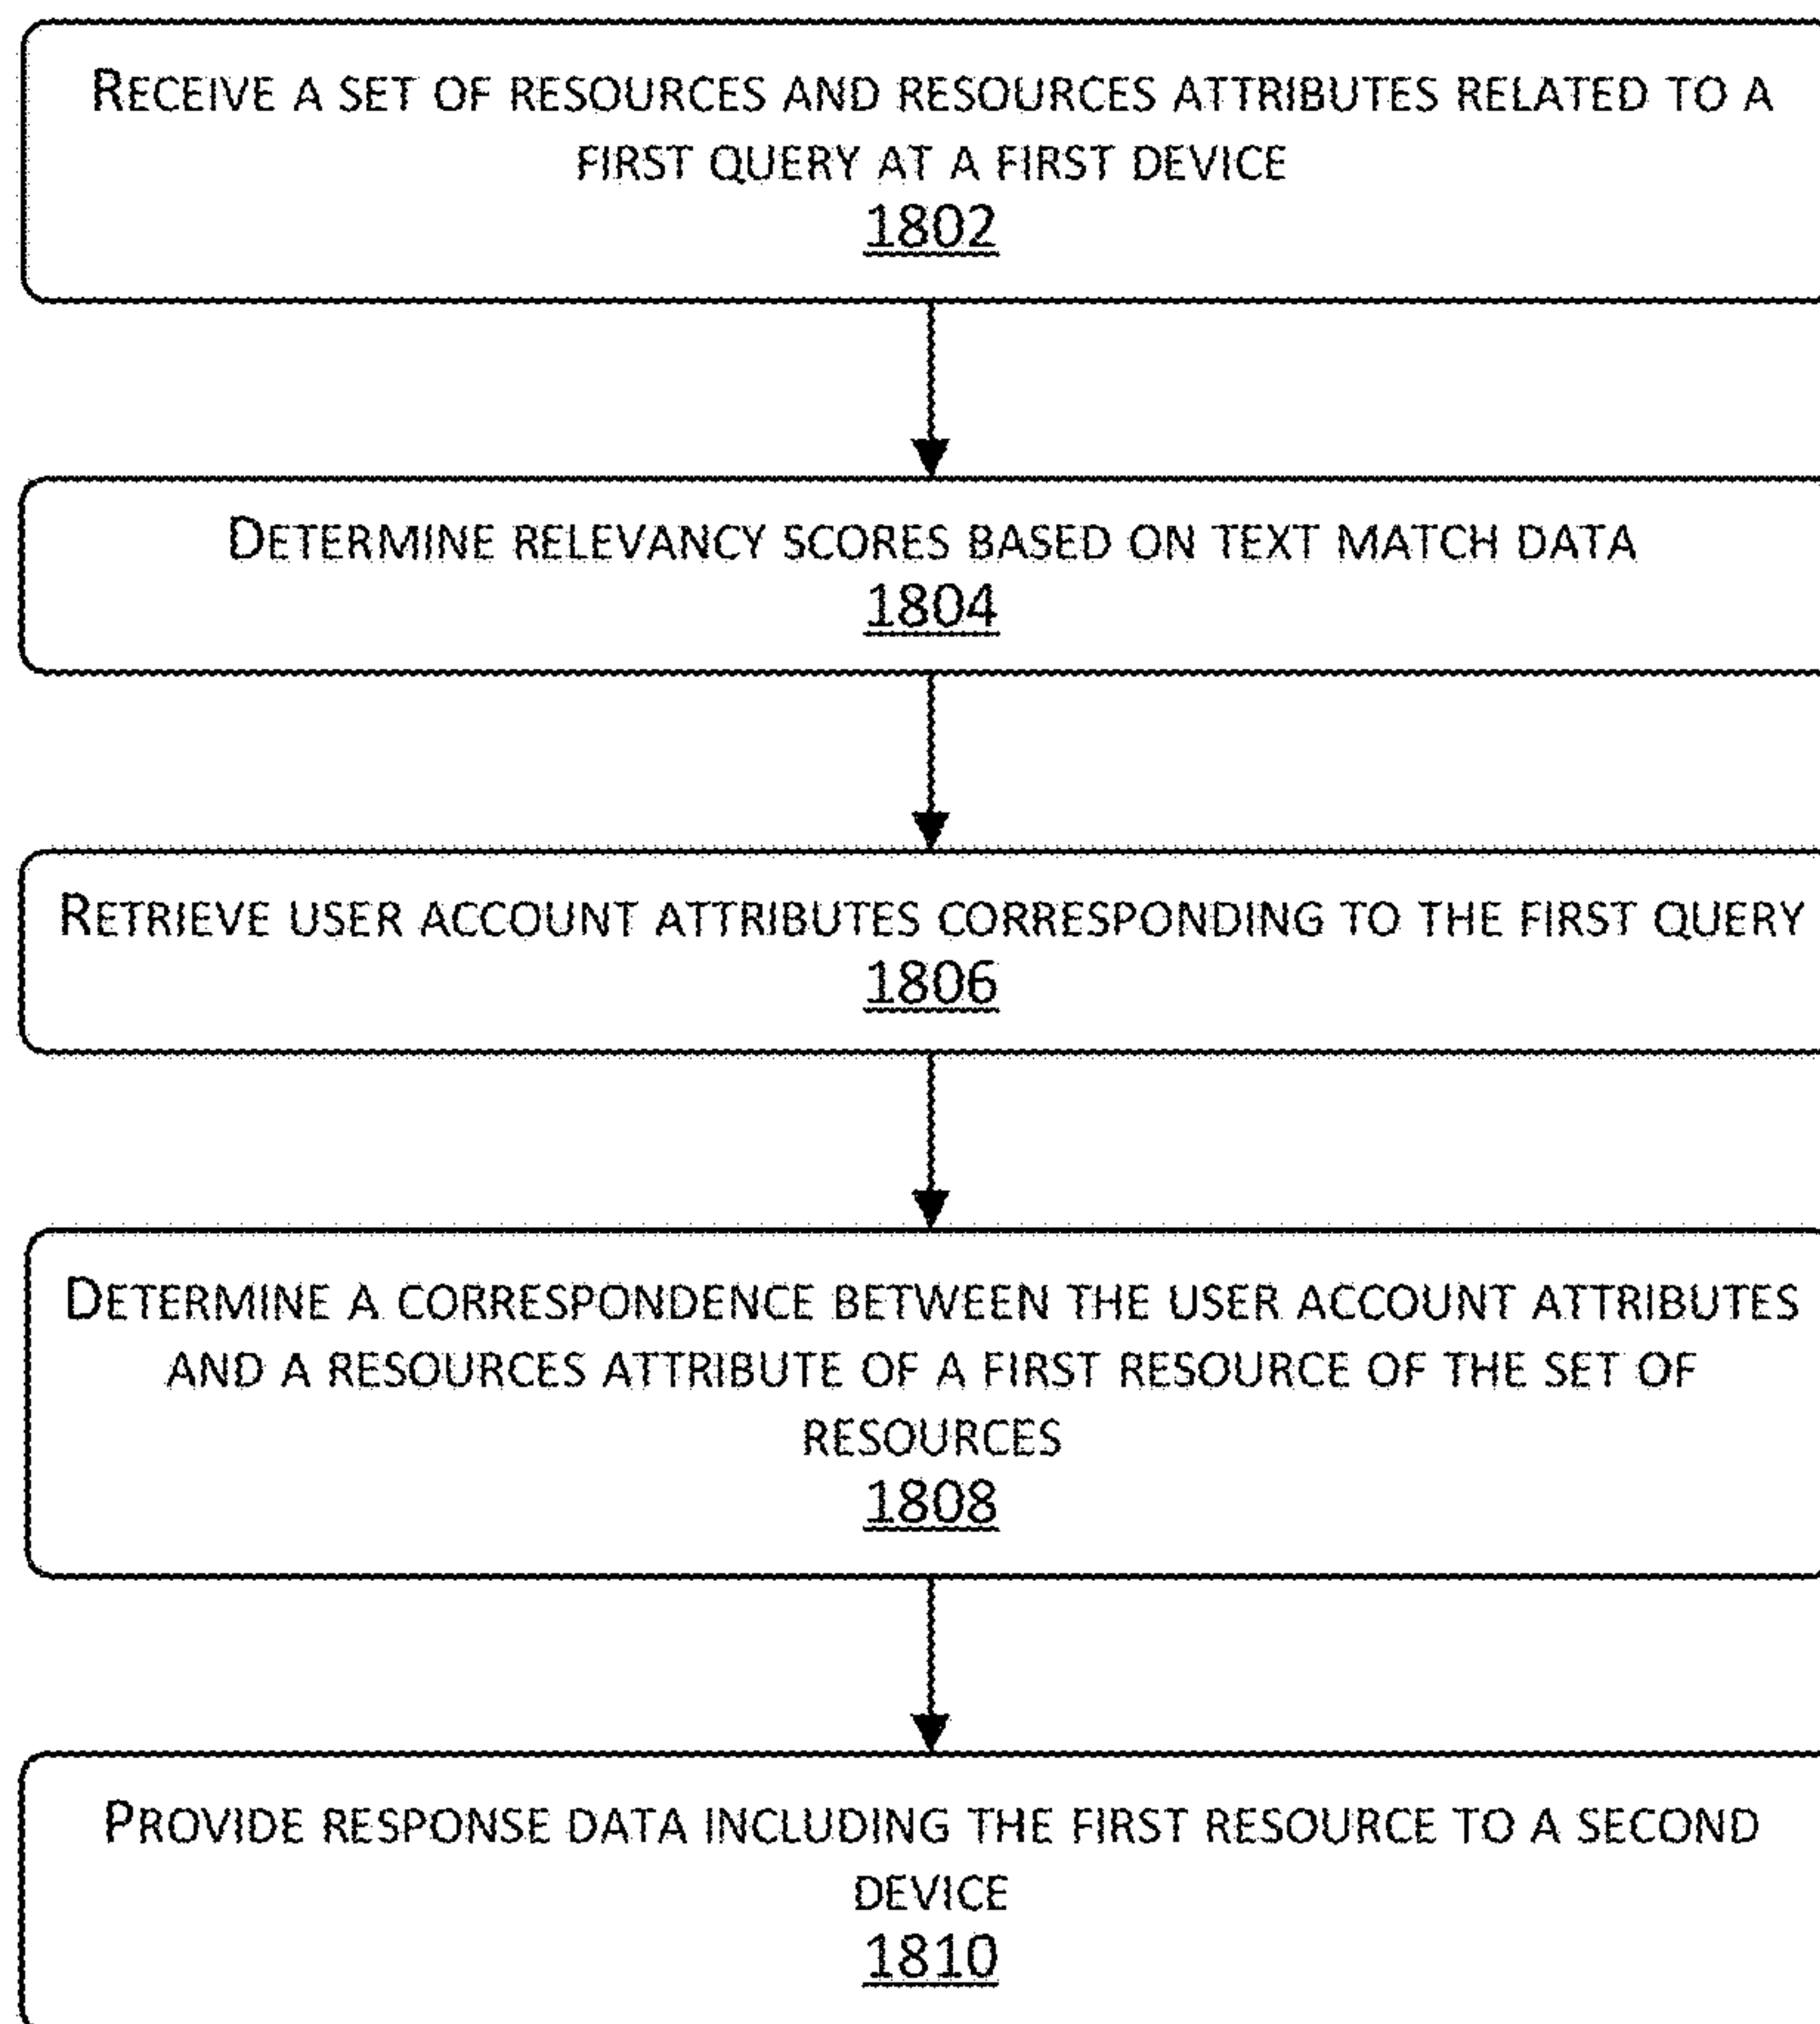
RECEIVE A SET OF RESOURCES AND RESOURCES ATTRIBUTES RELATED TO A FIRST QUERY AT A FIRST DEVICE
1802

DETERMINE RELEVANCY SCORES BASED ON TEXT MATCH DATA
1804

RETRIEVE USER ACCOUNT ATTRIBUTES CORRESPONDING TO THE FIRST QUERY
1806

DETERMINE A CORRESPONDENCE BETWEEN THE USER ACCOUNT ATTRIBUTES AND A RESOURCES ATTRIBUTE OF A FIRST RESOURCE OF THE SET OF RESOURCES
1808

PROVIDE RESPONSE DATA INCLUDING THE FIRST RESOURCE TO A SECOND DEVICE
1810